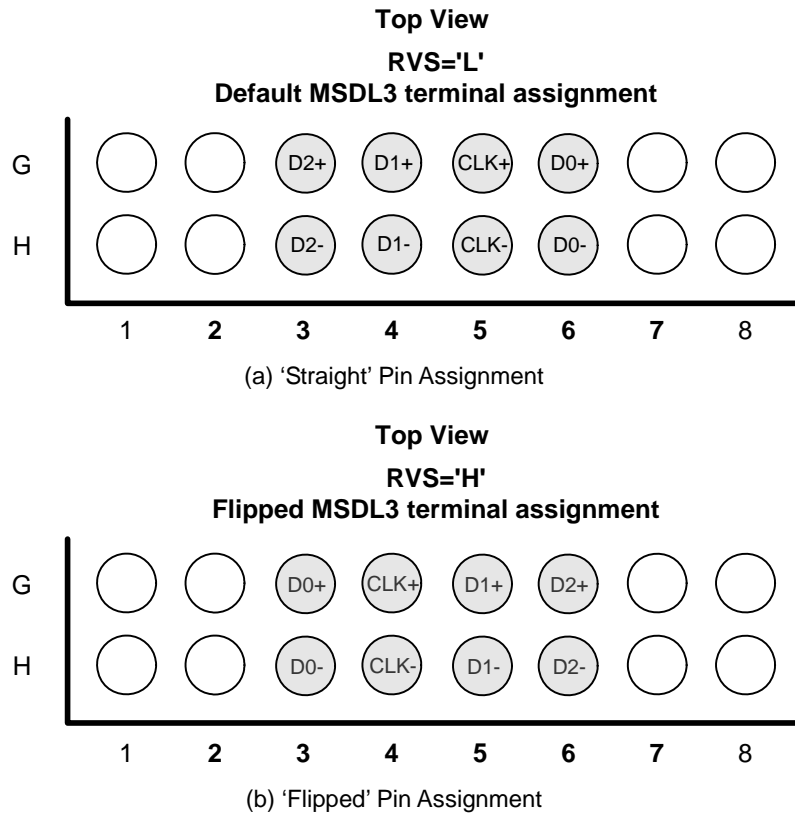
**Top View**

**RVS='L'**

**Default MSDL3 terminal assignment**

G D2+ D1+ CLK+ D0+

H D2- D1- CLK- D0-

1 **2** **3** **4** **5** **6** **7** 8

(a) 'Straight' Pin Assignment

**Top View**

**RVS='H'**

**Flipped MSDL3 terminal assignment**

G D0+ CLK+ D1+ D2+

H D0- CLK- D1- D2-

1 **2** **3** **4** **5** **6** **7** 8

(b) 'Flipped' Pin Assignment